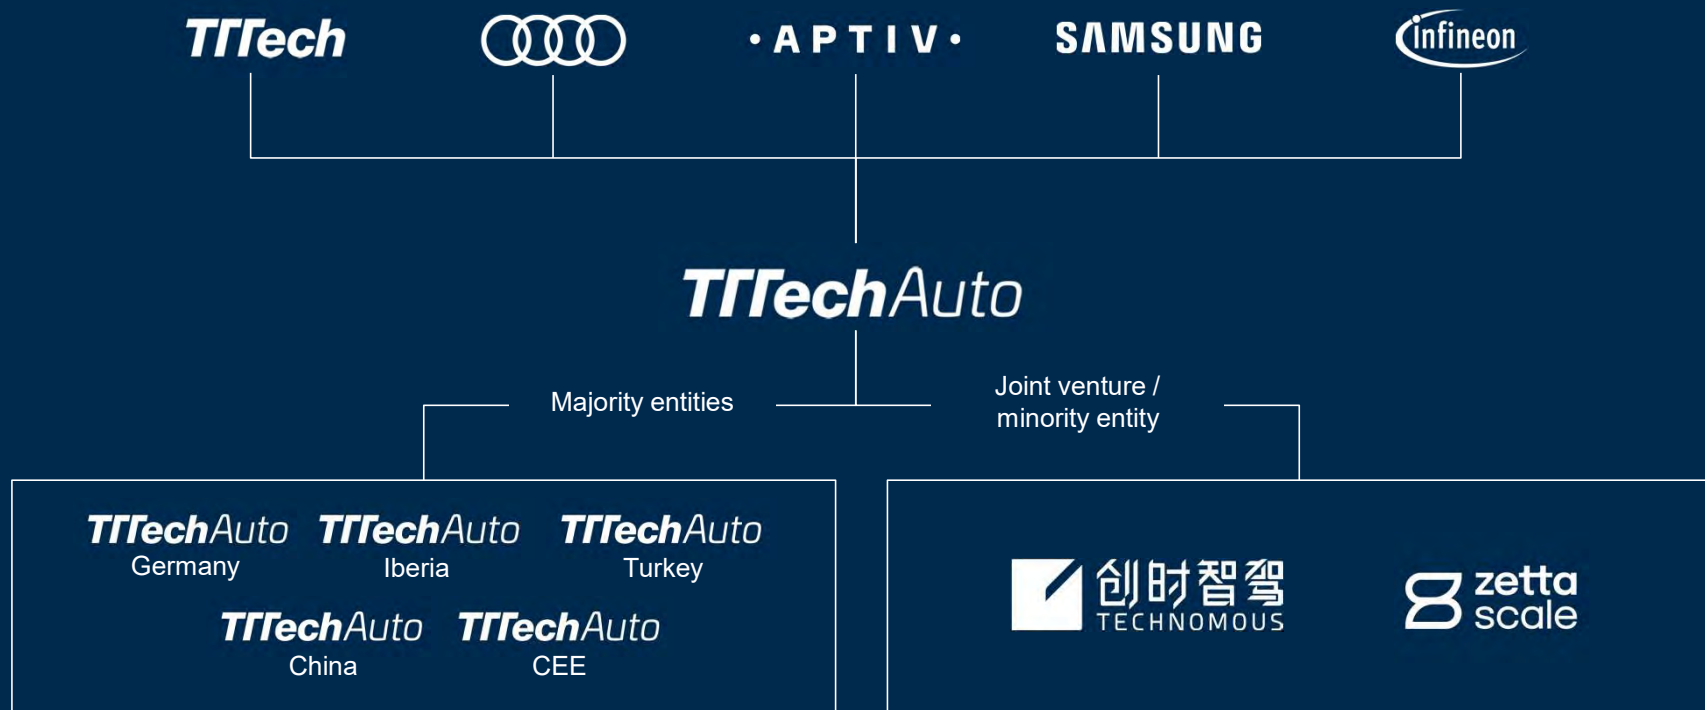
TTTech

·APTIV·

SAMSUNG

infineon

TTTechAuto

Majority entities

Joint venture / minority entity

TTTechAuto Germany

TTTechAuto Iberia

TTTechAuto Turkey

TTTechAuto China

TTTechAuto CEE

创时智驾 TECHNOMOUS

zetta scale